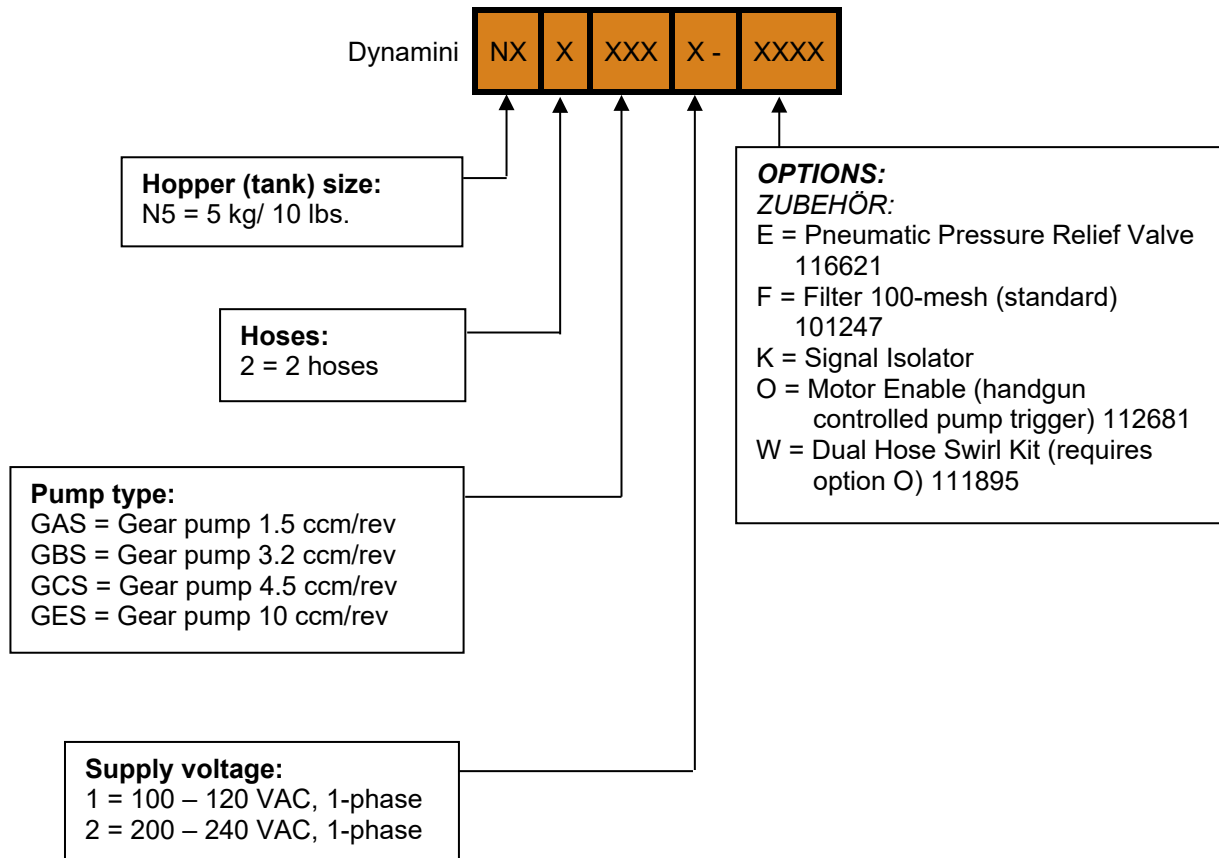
Dynamini

| NX | X | XXX | X - | XXXX |
|---|---|---|---|---|

**Hopper (tank) size:**
N5 = 5 kg/ 10 lbs.

**OPTIONS:**
ZUBEHÖR:
E = Pneumatic Pressure Relief Valve 116621
F = Filter 100-mesh (standard) 101247
K = Signal Isolator
O = Motor Enable (handgun controlled pump trigger) 112681
W = Dual Hose Swirl Kit (requires option O) 111895

**Hoses:**
2 = 2 hoses

**Pump type:**
GAS = Gear pump 1.5 ccm/rev
GBS = Gear pump 3.2 ccm/rev
GCS = Gear pump 4.5 ccm/rev
GES = Gear pump 10 ccm/rev

**Supply voltage:**
1 = 100 – 120 VAC, 1-phase
2 = 200 – 240 VAC, 1-phase